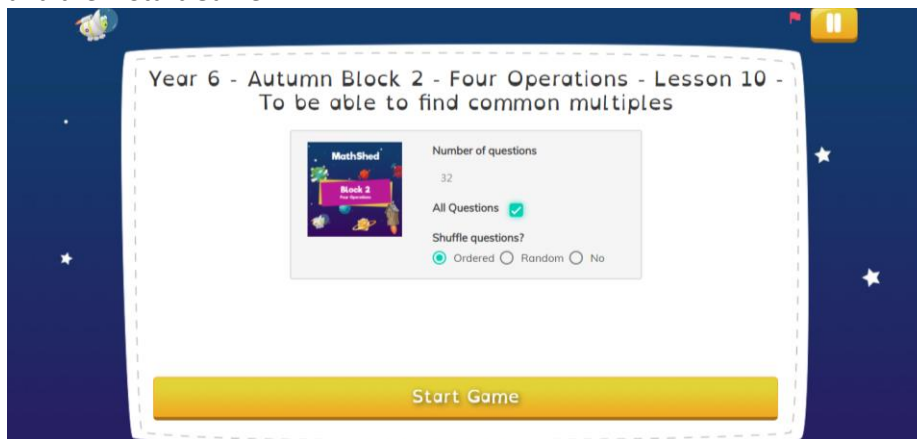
Year 6 - Autumn Block 2 - Four Operations - Lesson 10 - To be able to find common multiples

MathShed
Block 2
Four Operations

Number of questions
32
All Questions
Shuffle questions?
Ordered Random No

Start Game